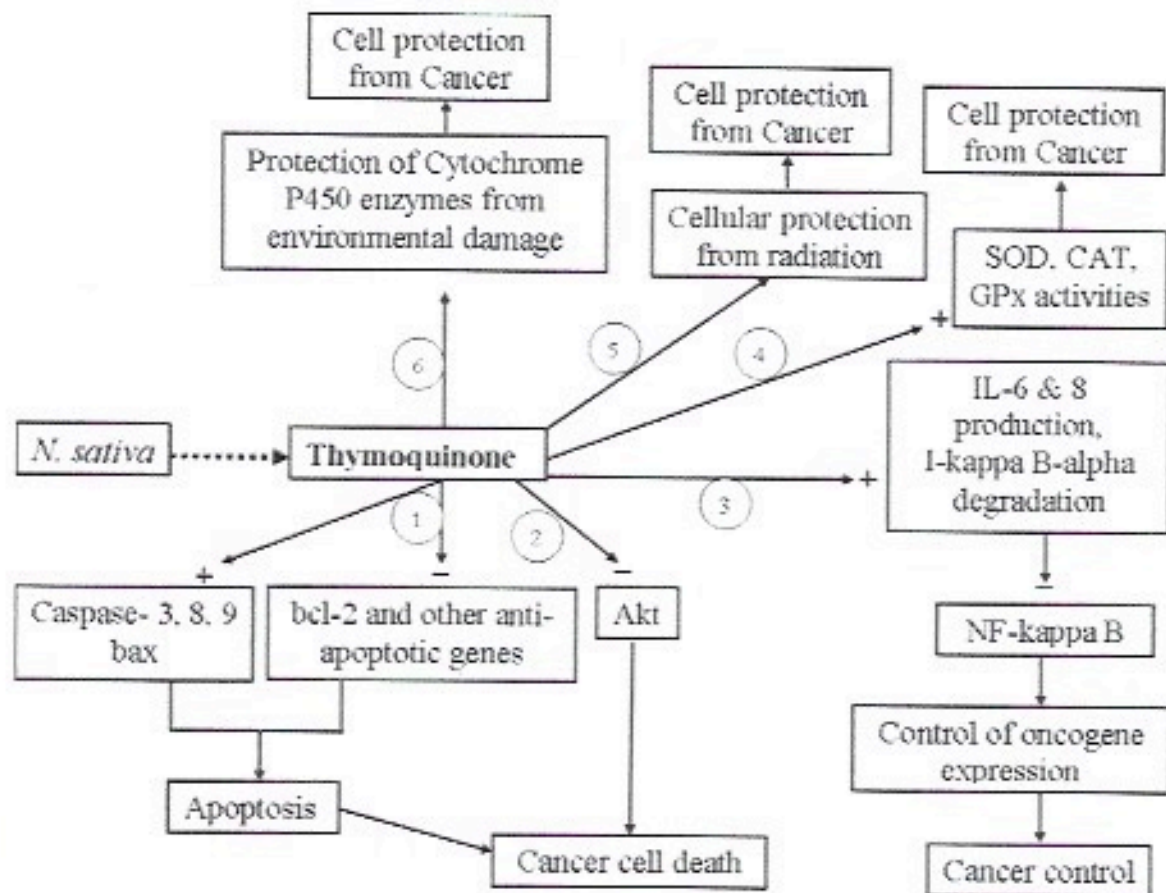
Cell protection from Cancer

Protection of Cytochrome P450 enzymes from environmental damage

Cell protection from Cancer

Cellular protection from radiation

Cell protection from Cancer

SOD, CAT, GPx activities

6

5

4

+

IL-6 & 8 production, I-kappa B-alpha degradation

*N. sativa*

**Thymoquinone**

+

1

2

3

+

−

−

−

Caspase- 3, 8, 9 bax

bcl-2 and other anti-apoptotic genes

Akt

NF-kappa B

Control of oncogene expression

Apoptosis

Cancer cell death

Cancer control